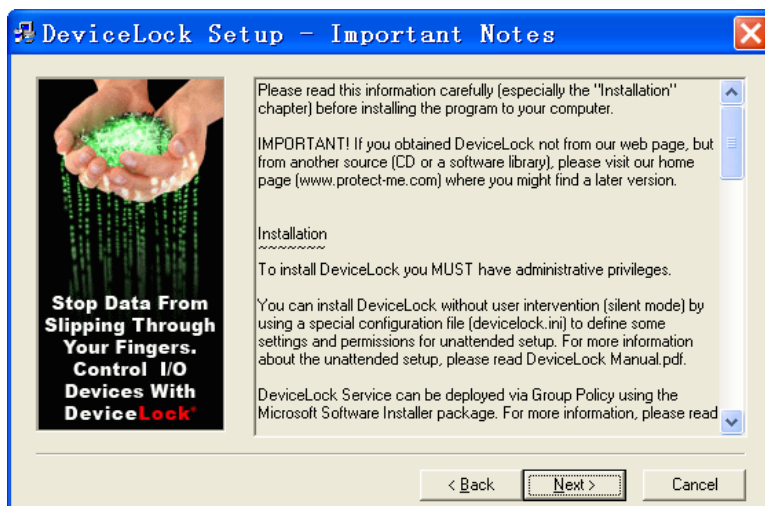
DeviceLock Setup - Important Notes

Stop Data From Slipping Through Your Fingers. Control I/O Devices With DeviceLock®

Please read this information carefully (especially the "Installation" chapter) before installing the program to your computer.

IMPORTANT! If you obtained DeviceLock not from our web page, but from another source (CD or a software library), please visit our home page (www.protect-me.com) where you might find a later version.

Installation
~~~~~~~~

To install DeviceLock you MUST have administrative privileges.

You can install DeviceLock without user intervention (silent mode) by using a special configuration file (devicelock.ini) to define some settings and permissions for unattended setup. For more information about the unattended setup, please read DeviceLock Manual.pdf.

DeviceLock Service can be deployed via Group Policy using the Microsoft Software Installer package. For more information, please read

< Back
Next >
Cancel